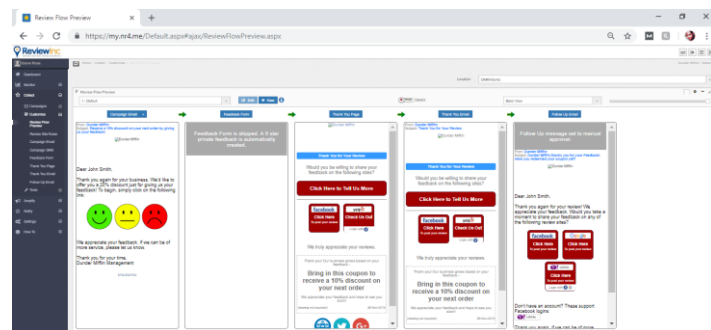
Review Flow Preview

https://my.nr4.me/Default.aspx#ajax/ReviewFlowPreview.aspx

ReviewInc

Campaign Email

Feedback Form

Thank You Page

Thank You Email

Follow Up Email

Dear John Smith,

Thank you again for your business. We'd like to offer you a 20% discount just for giving us your feedback! To begin, simply click on the following link:

We appreciate your feedback. If we can be of more service, please let us know.

Thank you for your time,
Dunder Mifflin Management

Feedback Form is skipped. A 5 star private feedback is automatically created.

Would you be willing to share your feedback on the following sites?

Click Here to Tell Us More

facebook
Click Here

yelp
Check Us Out

We truly appreciate your reviews.

Bring in this coupon to receive a 10% discount on your next order

Dear John Smith,

Thank you again for your business. We'd like to offer you a 20% discount just for giving us your feedback!

Would you be willing to share your feedback on the following sites?

Click Here to Tell Us More

facebook
Click Here

yelp
Check Us Out

We truly appreciate your reviews.

Bring in this coupon to receive a 10% discount on your next order

Follow Up message set to manual approval

Dear John Smith,

Thank you for your review! We appreciate your feedback. Would you take a moment to share your feedback on any of the following review sites?

facebook
Click Here

yelp
Check Us Out

Don't have an account? These support Facebook logins

Thank you again. If we can be of more